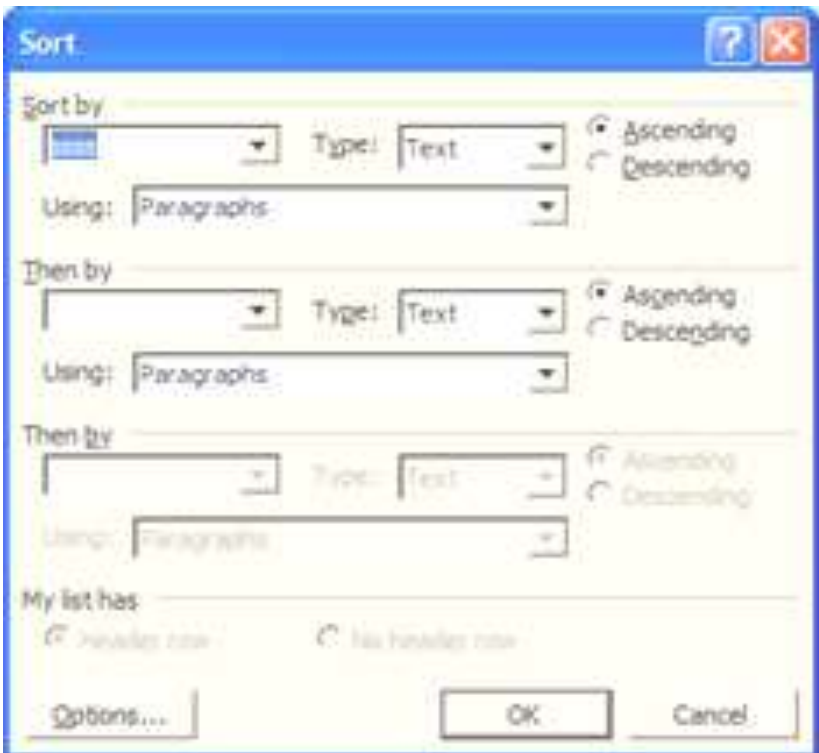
Sort

Sort by

Type: Text

Ascending
Descending

Using: Paragraphs

Then by

Type: Text

Ascending
Descending

Using: Paragraphs

Then by

Type: Text

Ascending
Descending

Using: Paragraphs

My list has

Header row
No header row

Options...
OK
Cancel